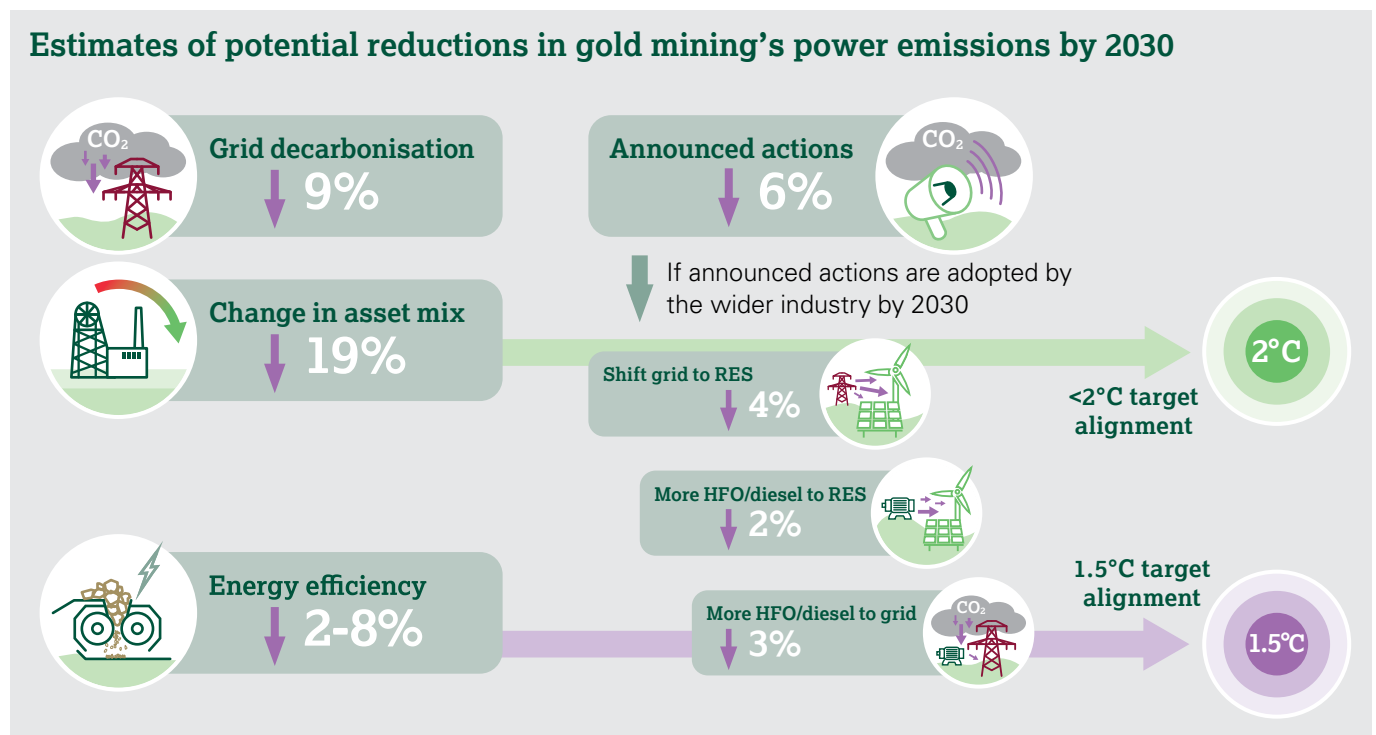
Estimates of potential reductions in gold mining's power emissions by 2030

$CO_2$

Grid decarbonisation

9%

Announced actions

6%

$CO_2$

If announced actions are adopted by the wider industry by 2030

Change in asset mix

19%

Shift grid to RES

4%

2°C

<2°C target alignment

More HFO/diesel to RES

2%

Energy efficiency

2-8%

More HFO/diesel to grid

3%

$CO_2$

1.5°C target alignment

1.5°C